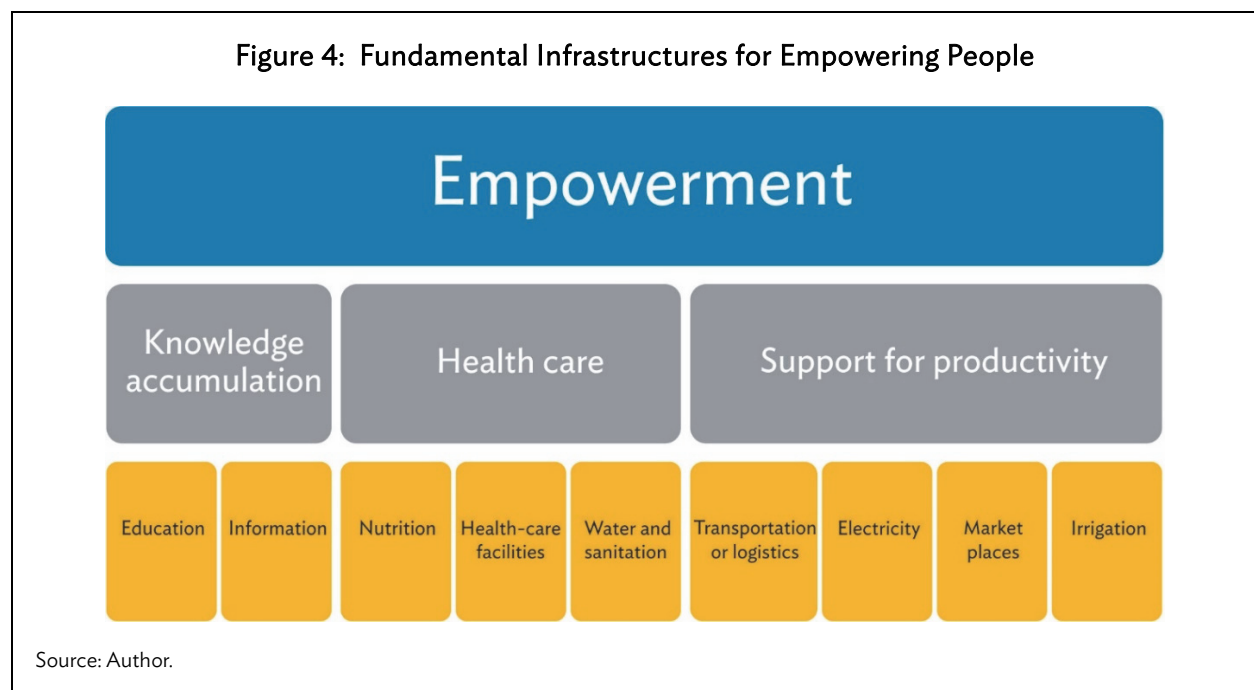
Figure 4: Fundamental Infrastructures for Empowering People

Empowerment

Knowledge accumulation

Health care

Support for productivity

Education

Information

Nutrition

Health-care facilities

Water and sanitation

Transportation or logistics

Electricity

Market places

Irrigation

Source: Author.